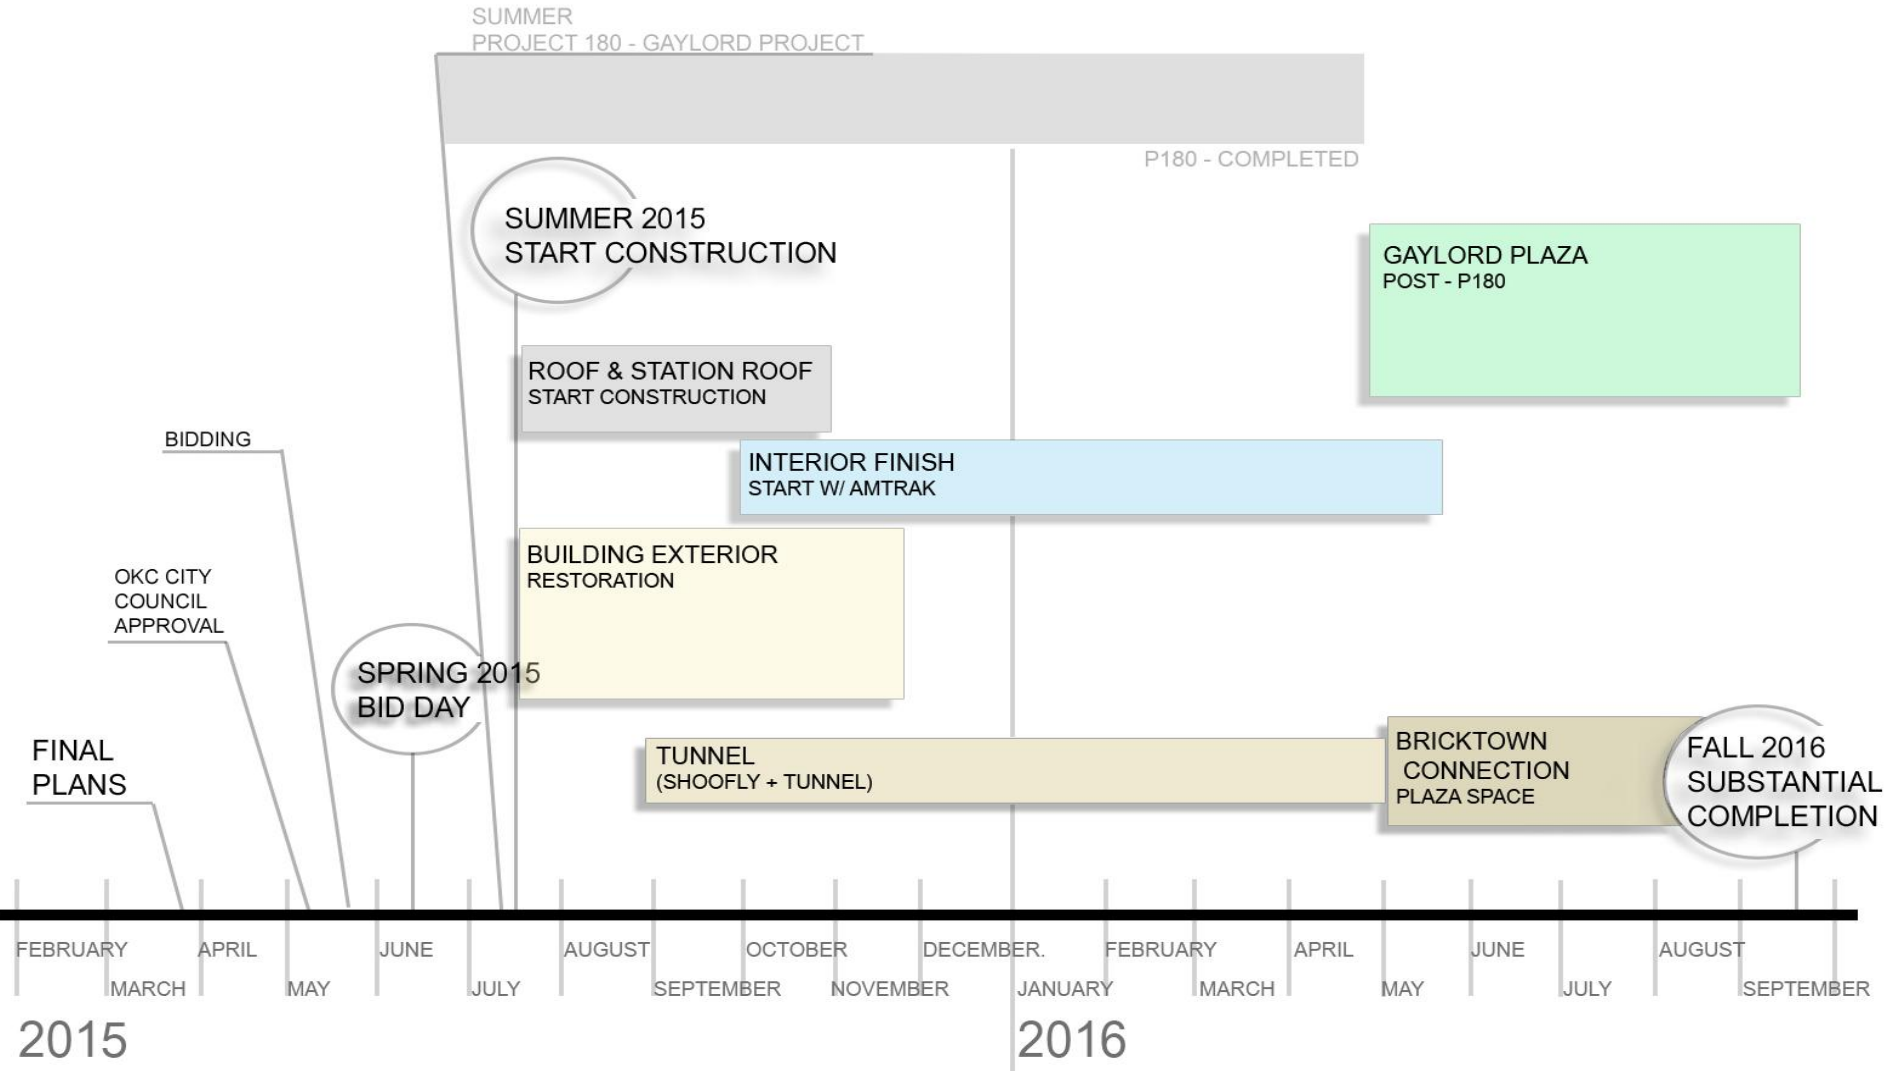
SUMMER
PROJECT 180 - GAYLORD PROJECT

P180 - COMPLETED

SUMMER 2015
START CONSTRUCTION

GAYLORD PLAZA
POST - P180

ROOF & STATION ROOF
START CONSTRUCTION

BIDDING

INTERIOR FINISH
START W/ AMTRAK

BUILDING EXTERIOR
RESTORATION

OKC CITY
COUNCIL
APPROVAL

SPRING 2015
BID DAY

FINAL
PLANS

TUNNEL
(SHOOFLY + TUNNEL)

BRICKTOWN
CONNECTION
PLAZA SPACE

FALL 2016
SUBSTANTIAL
COMPLETION

FEBRUARY
MARCH
APRIL
MAY
JUNE
JULY
AUGUST
SEPTEMBER
OCTOBER
NOVEMBER
DECEMBER.
JANUARY
FEBRUARY
MARCH
APRIL
MAY
JUNE
JULY
AUGUST
SEPTEMBER

2015

2016